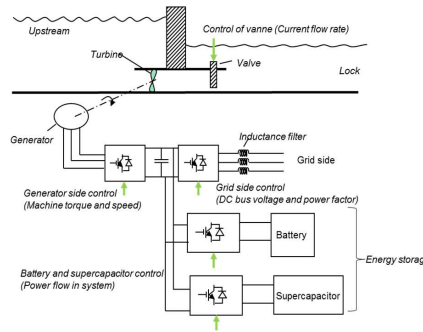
Upstream

Control of vanne (Current flow rate)

Turbine

Valve

Lock

Generator

Inductance filter

Grid side

Generator side control (Machine torque and speed)

Grid side control (DC bus voltage and power factor)

Battery

Energy storag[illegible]

Battery and supercapacitor control (Power flow in system)

Supercapacitor